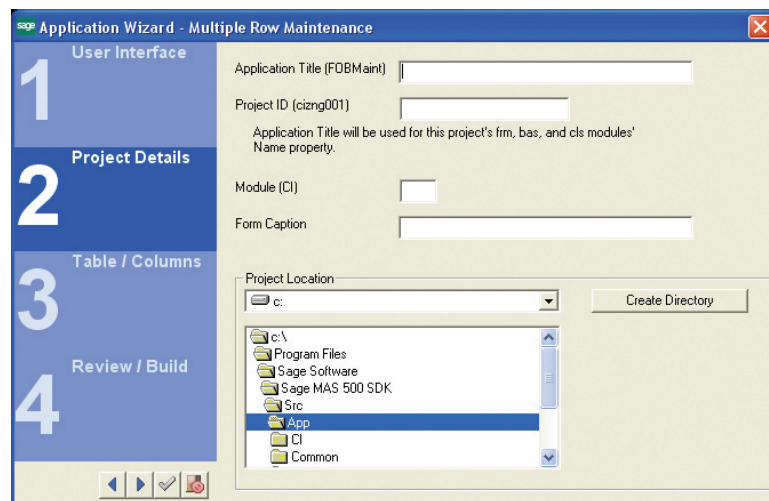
sage Application Wizard - Multiple Row Maintenance

1 User Interface

2 Project Details

3 Table / Columns

4 Review / Build

Application Title (FOBMaint)

Project ID (cizng001)

Application Title will be used for this project's frm, bas, and cls modules' Name property.

Module (CI)

Form Caption

Project Location

c:

Create Directory

c:\
Program Files
Sage Software
Sage MAS 500 SDK
Src
App
CI
Common